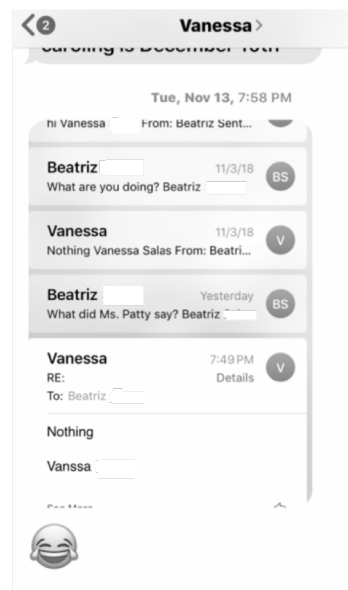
2

Vanessa

caroling is December 10th

Tue, Nov 13, 7:58 PM

hi Vanessa From: Beatriz Sent...

Beatriz 11/3/18
What are you doing? Beatriz

BS

Vanessa 11/3/18
Nothing Vanessa Salas From: Beatri...

V

Beatriz Yesterday
What did Ms. Patty say? Beatriz

BS

Vanessa 7:49 PM
RE: Details
To: Beatriz

V

Nothing

Vanssa

See More